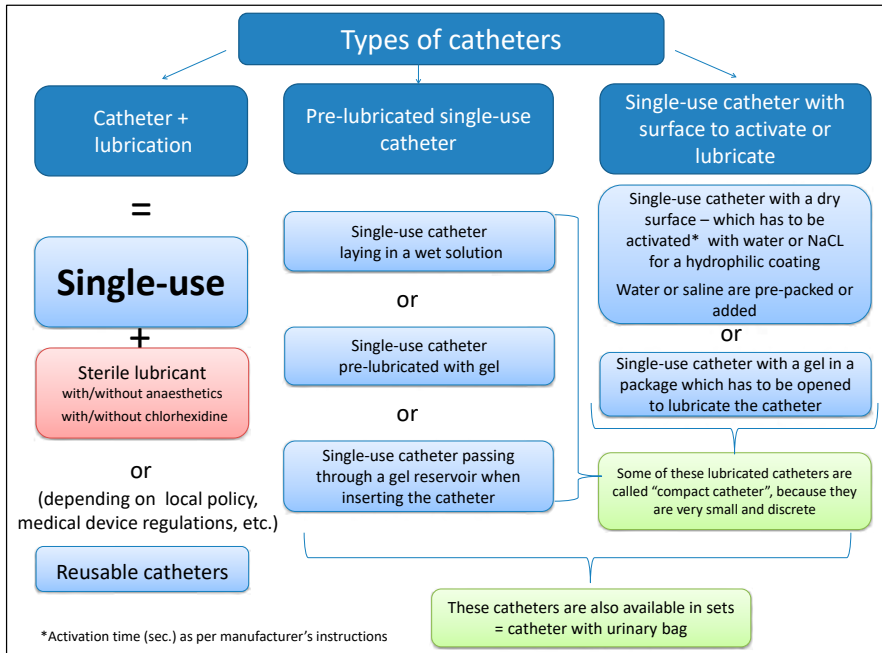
Types of catheters

Catheter + lubrication

=

Single-use

+

Sterile lubricant
with/without anaesthetics
with/without chlorhexidine

or

(depending on local policy, medical device regulations, etc.)

Reusable catheters

Pre-lubricated single-use catheter

Single-use catheter laying in a wet solution

or

Single-use catheter pre-lubricated with gel

or

Single-use catheter passing through a gel reservoir when inserting the catheter

Single-use catheter with surface to activate or lubricate

Single-use catheter with a dry surface – which has to be activated* with water or NaCL for a hydrophilic coating

Water or saline are pre-packed or added

or

Single-use catheter with a gel in a package which has to be opened to lubricate the catheter

Some of these lubricated catheters are called "compact catheter", because they are very small and discrete

These catheters are also available in sets = catheter with urinary bag

*Activation time (sec.) as per manufacturer's instructions